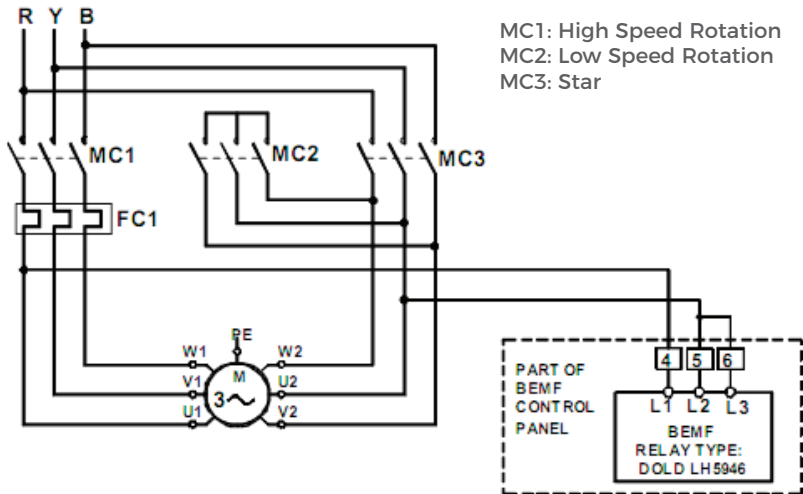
R Y B

MC1: High Speed Rotation
MC2: Low Speed Rotation
MC3: Star

MC1

MC2

MC3

FC1

PE

W1

W2

M

V1

U2

$3\sim$

U1

V2

4 5 6

PART OF BEMF CONTROL PANEL

L1 L2 L3

BEMF RELAY TYPE: DOLD LH5946